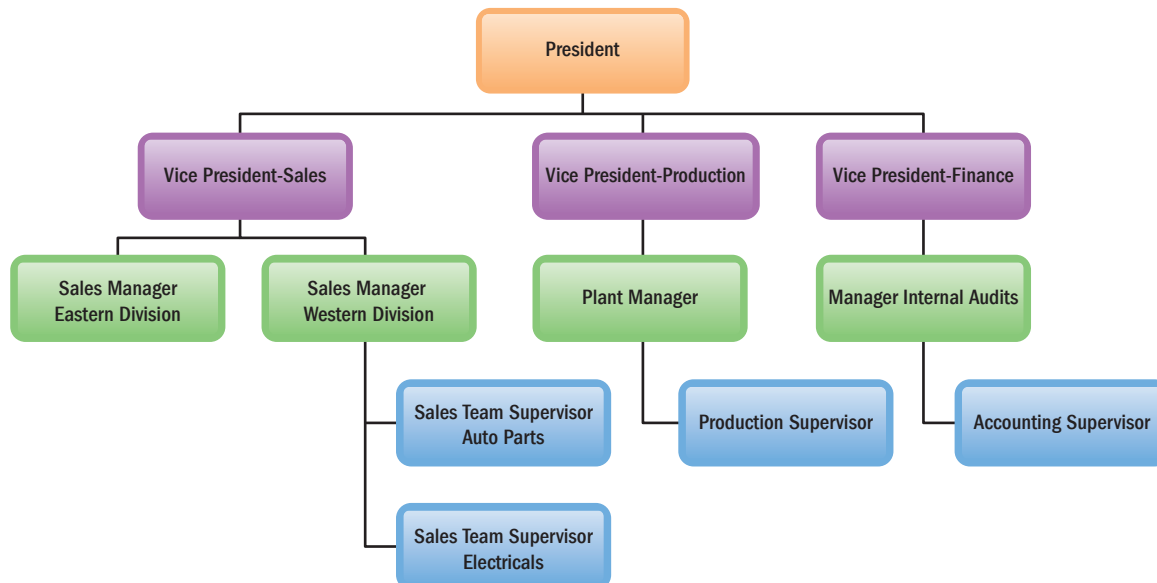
President

Vice President-Sales

Vice President-Production

Vice President-Finance

Sales Manager Eastern Division

Sales Manager Western Division

Plant Manager

Manager Internal Audits

Sales Team Supervisor Auto Parts

Production Supervisor

Accounting Supervisor

Sales Team Supervisor Electricals